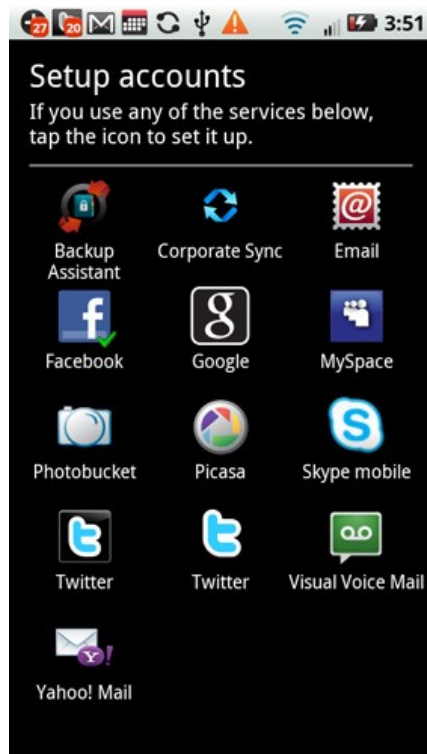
27 20 3:51

Setup accounts
If you use any of the services below, tap the icon to set it up.

Backup Assistant
Corporate Sync
Email
Facebook
Google
MySpace
Photobucket
Picasa
Skype mobile
Twitter
Twitter
Visual Voice Mail
Yahoo! Mail